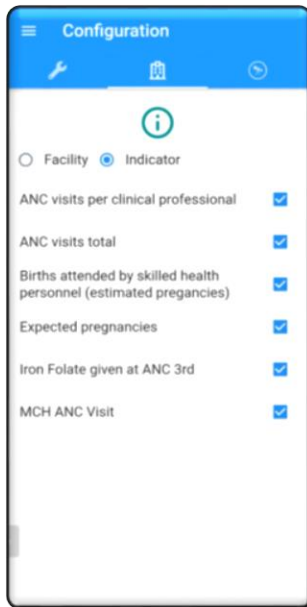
Configuration

Facility Indicator

ANC visits per clinical professional

ANC visits total

Births attended by skilled health personnel (estimated pregancies)

Expected pregnancies

Iron Folate given at ANC 3rd

MCH ANC Visit